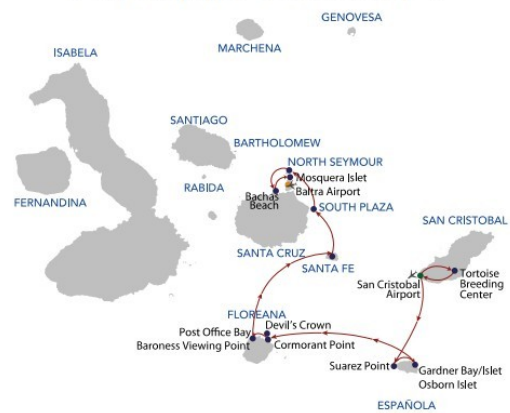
GENOVESA
MARCHENA
ISABELA
SANTIAGO
BARTHOLOMEW
NORTH SEYMOUR
Mosquera Islet
Baltra Airport
Bachas Beach
RABIDA
FERNANDINA
SOUTH PLAZA
SAN CRISTOBAL
SANTA CRUZ
SANTA FE
San Cristobal Airport
Tortoise Breeding Center
FLOREANA
Post Office Bay
Devil's Crown
Baroness Viewing Point
Cormorant Point
Suarez Point
Gardner Bay/Islet
Osborn Islet
ESPAÑOLA